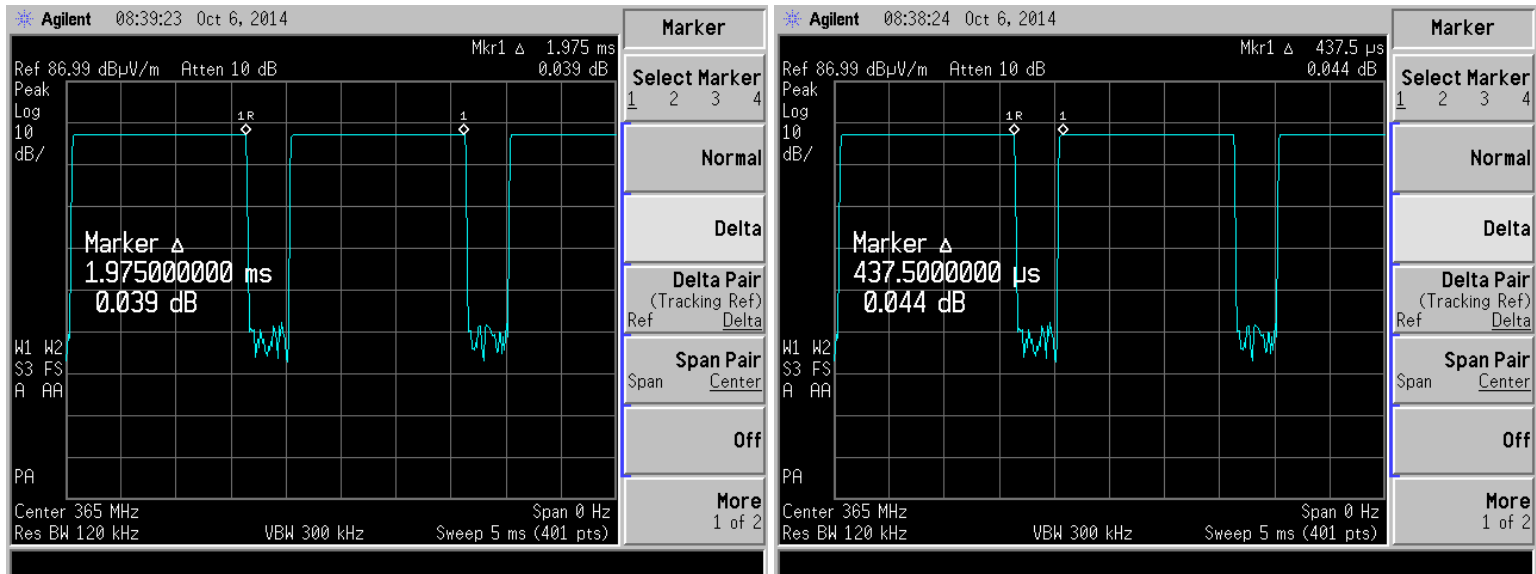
Agilent 08:39:23 Oct 6, 2014

Mkr1 Δ 1.975 ms

Ref 86.99 dBμV/m Atten 10 dB 0.039 dB

Peak
Log
10
dB/

1R

1

Marker Δ
1.975000000 ms
0.039 dB

W1 W2
S3 FS
A AA

PA

Center 365 MHz Span 0 Hz
Res BW 120 kHz VBW 300 kHz Sweep 5 ms (401 pts)

Marker

Select Marker
1 2 3 4

Normal

Delta

Delta Pair
(Tracking Ref)
Ref Delta

Span Pair
Span Center

Off

More
1 of 2

Agilent 08:38:24 Oct 6, 2014

Mkr1 Δ 437.5 μs

Ref 86.99 dBμV/m Atten 10 dB 0.044 dB

Peak
Log
10
dB/

1R

1

Marker Δ
437.5000000 μs
0.044 dB

W1 W2
S3 FS
A AA

PA

Center 365 MHz Span 0 Hz
Res BW 120 kHz VBW 300 kHz Sweep 5 ms (401 pts)

Marker

Select Marker
1 2 3 4

Normal

Delta

Delta Pair
(Tracking Ref)
Ref Delta

Span Pair
Span Center

Off

More
1 of 2